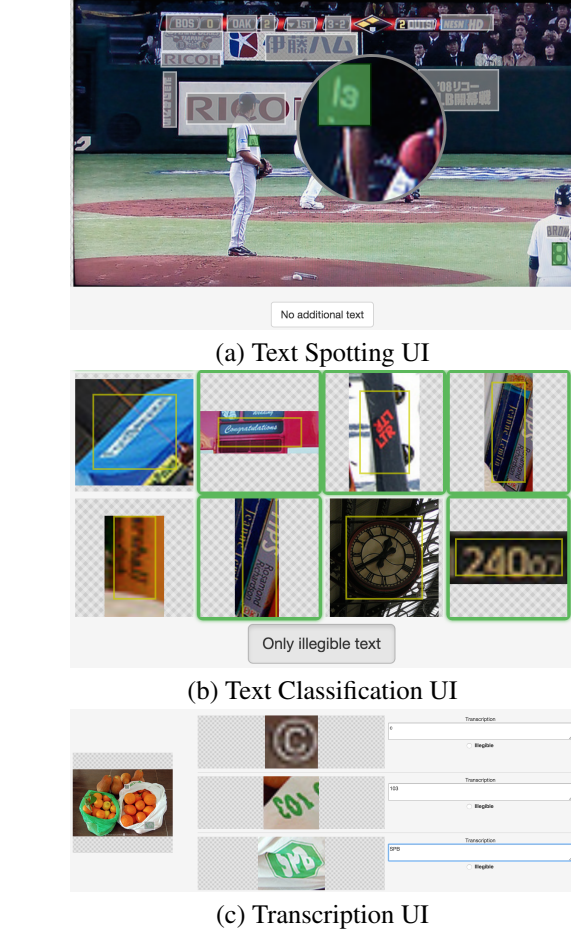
BOS 0 OAK 2 1ST 3-2 2 OUTS NESN HD

RICOH 伊藤ハム

RICOH

'08リコー MLB開幕戦

13

BROW

No additional text

(a) Text Spotting UI

Congratulations

240

Only illegible text

(b) Text Classification UI

Transcription

©

Illegible

Transcription

103

Illegible

Transcription

SPB

Illegible

(c) Transcription UI